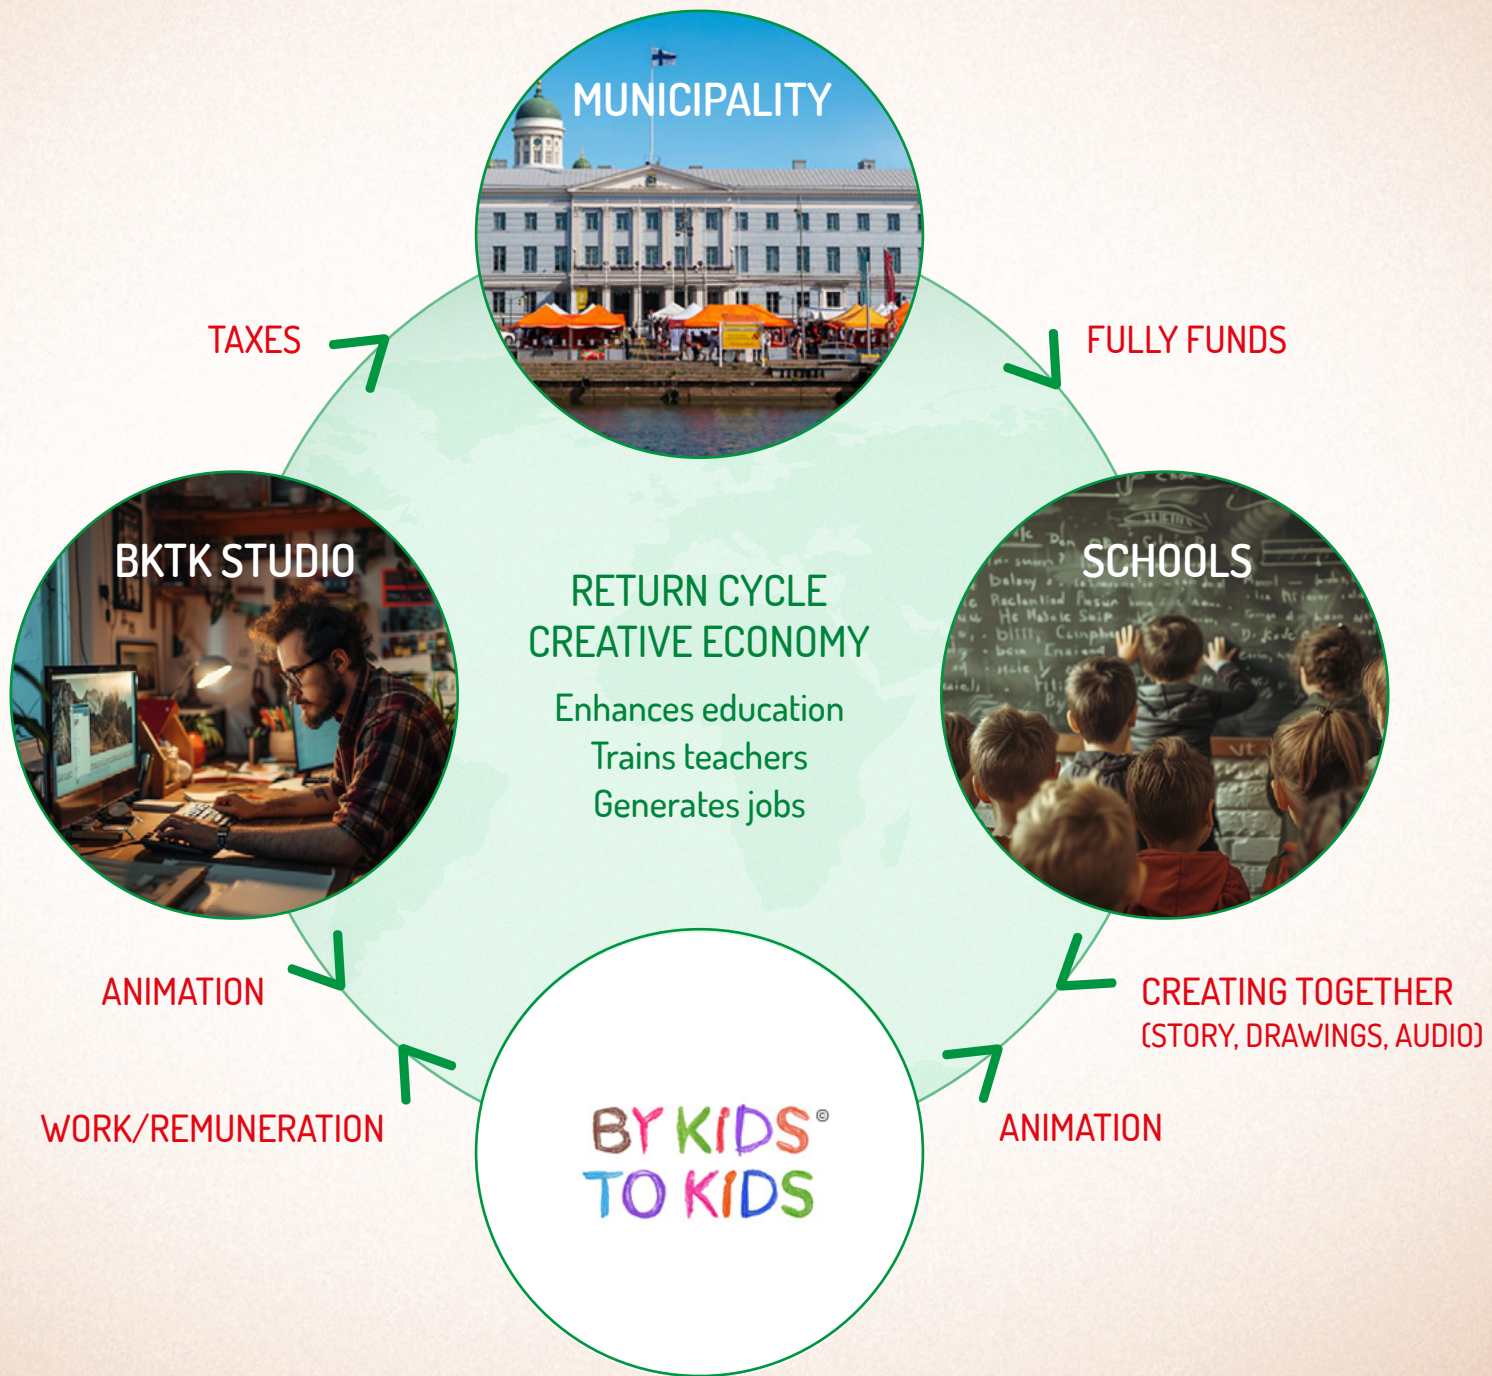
MUNICIPALITY

TAXES

FULLY FUNDS

BKTK STUDIO

SCHOOLS

RETURN CYCLE
CREATIVE ECONOMY

Enhances education
Trains teachers
Generates jobs

ANIMATION

CREATING TOGETHER
(STORY, DRAWINGS, AUDIO)

WORK/REMUNERATION

ANIMATION

BY KIDS©
TO KIDS